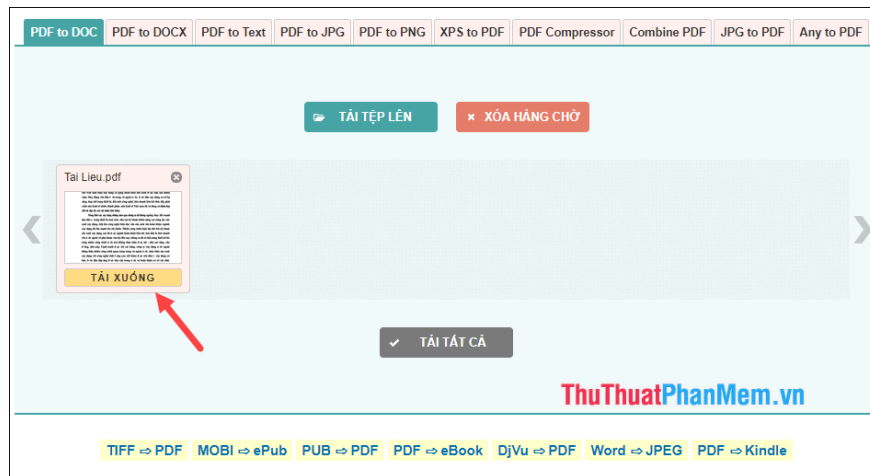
PDF to DOC | PDF to DOCX | PDF to Text | PDF to JPG | PDF to PNG | XPS to PDF | PDF Compressor | Combine PDF | JPG to PDF | Any to PDF

TẢI TỆP LÊN

XÓA HÀNG CHỜ

Tai Lieu.pdf

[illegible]

TẢI XUỐNG

TẢI TẤT CẢ

ThuThuatPhanMem.vn

TIFF ⇨ PDF | MOBI ⇨ ePub | PUB ⇨ PDF | PDF ⇨ eBook | DjVu ⇨ PDF | Word ⇨ JPEG | PDF ⇨ Kindle